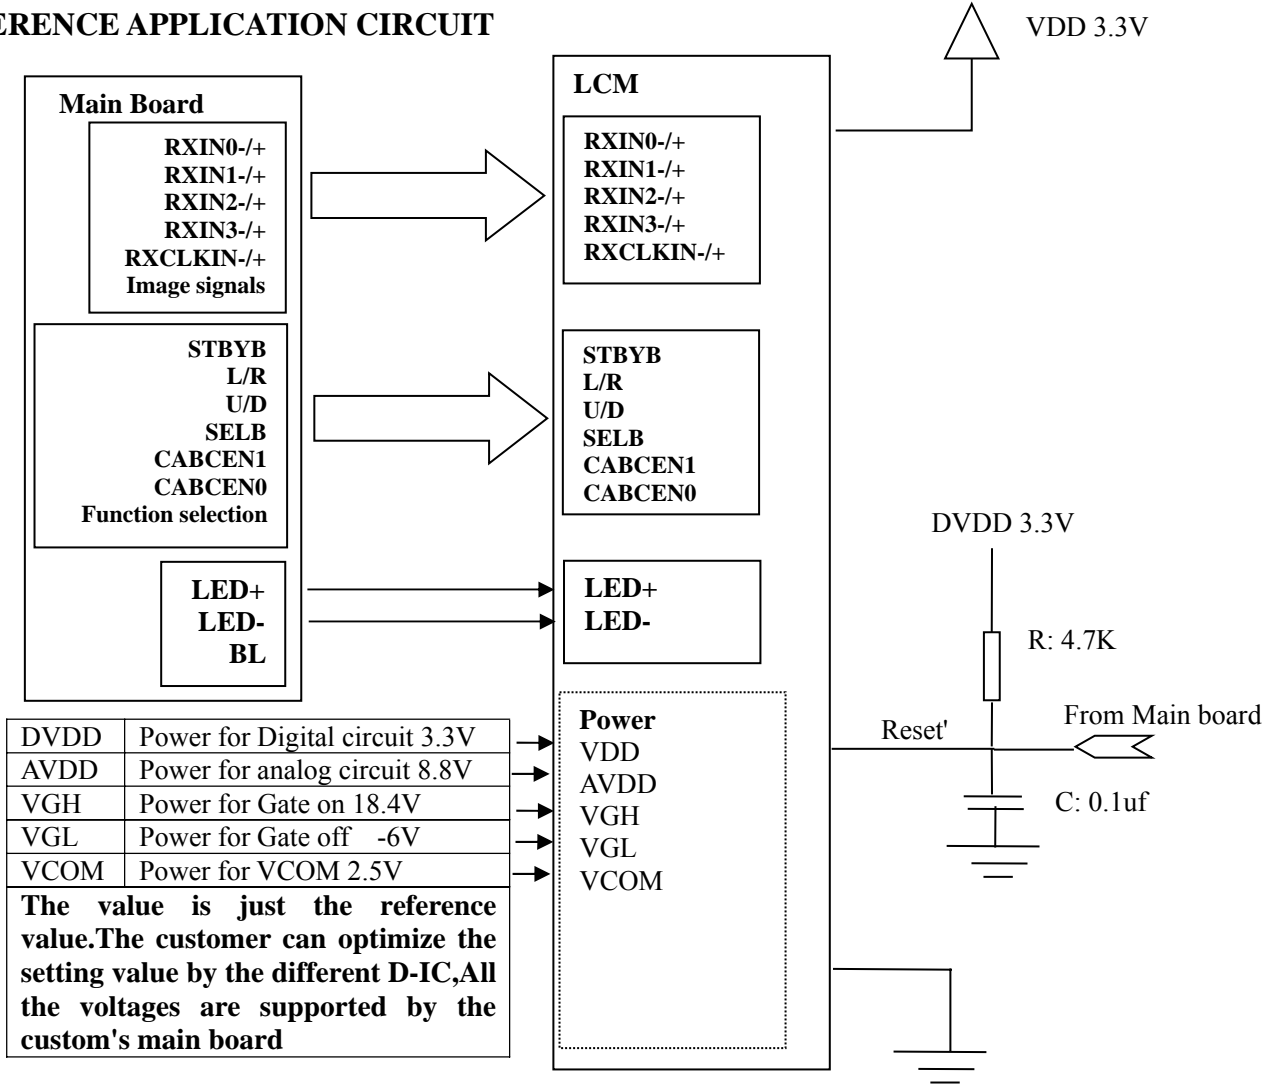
ERENCE APPLICATION CIRCUIT

VDD 3.3V

Main Board

RXIN0-/+
RXIN1-/+
RXIN2-/+
RXIN3-/+
RXCLKIN-/+
Image signals

STBYB
L/R
U/D
SELB
CABCEN1
CABCEN0
Function selection

LED+
LED-
BL

LCM

RXIN0-/+
RXIN1-/+
RXIN2-/+
RXIN3-/+
RXCLKIN-/+

STBYB
L/R
U/D
SELB
CABCEN1
CABCEN0

LED+
LED-

| DVDD | Power for Digital circuit 3.3V |
|---|---|
| AVDD | Power for analog circuit 8.8V |
| VGH | Power for Gate on 18.4V |
| VGL | Power for Gate off -6V |
| VCOM | Power for VCOM 2.5V |

The value is just the reference value.The customer can optimize the setting value by the different D-IC,All the voltages are supported by the custom's main board

Power
VDD
AVDD
VGH
VGL
VCOM

DVDD 3.3V

R: 4.7K

Reset'

From Main board

C: 0.1uf